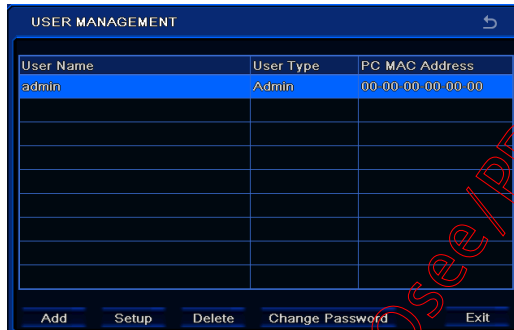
USER MANAGEMENT

| User Name | User Type | PC MAC Address |
|---|---|---|
| admin | Admin | 00-00-00-00-00-00 |
| | | |
| | | |
| | | |
| | | |
| | | |
| | | |
| | | |
| | | |

Add Setup Delete Change Password Exit